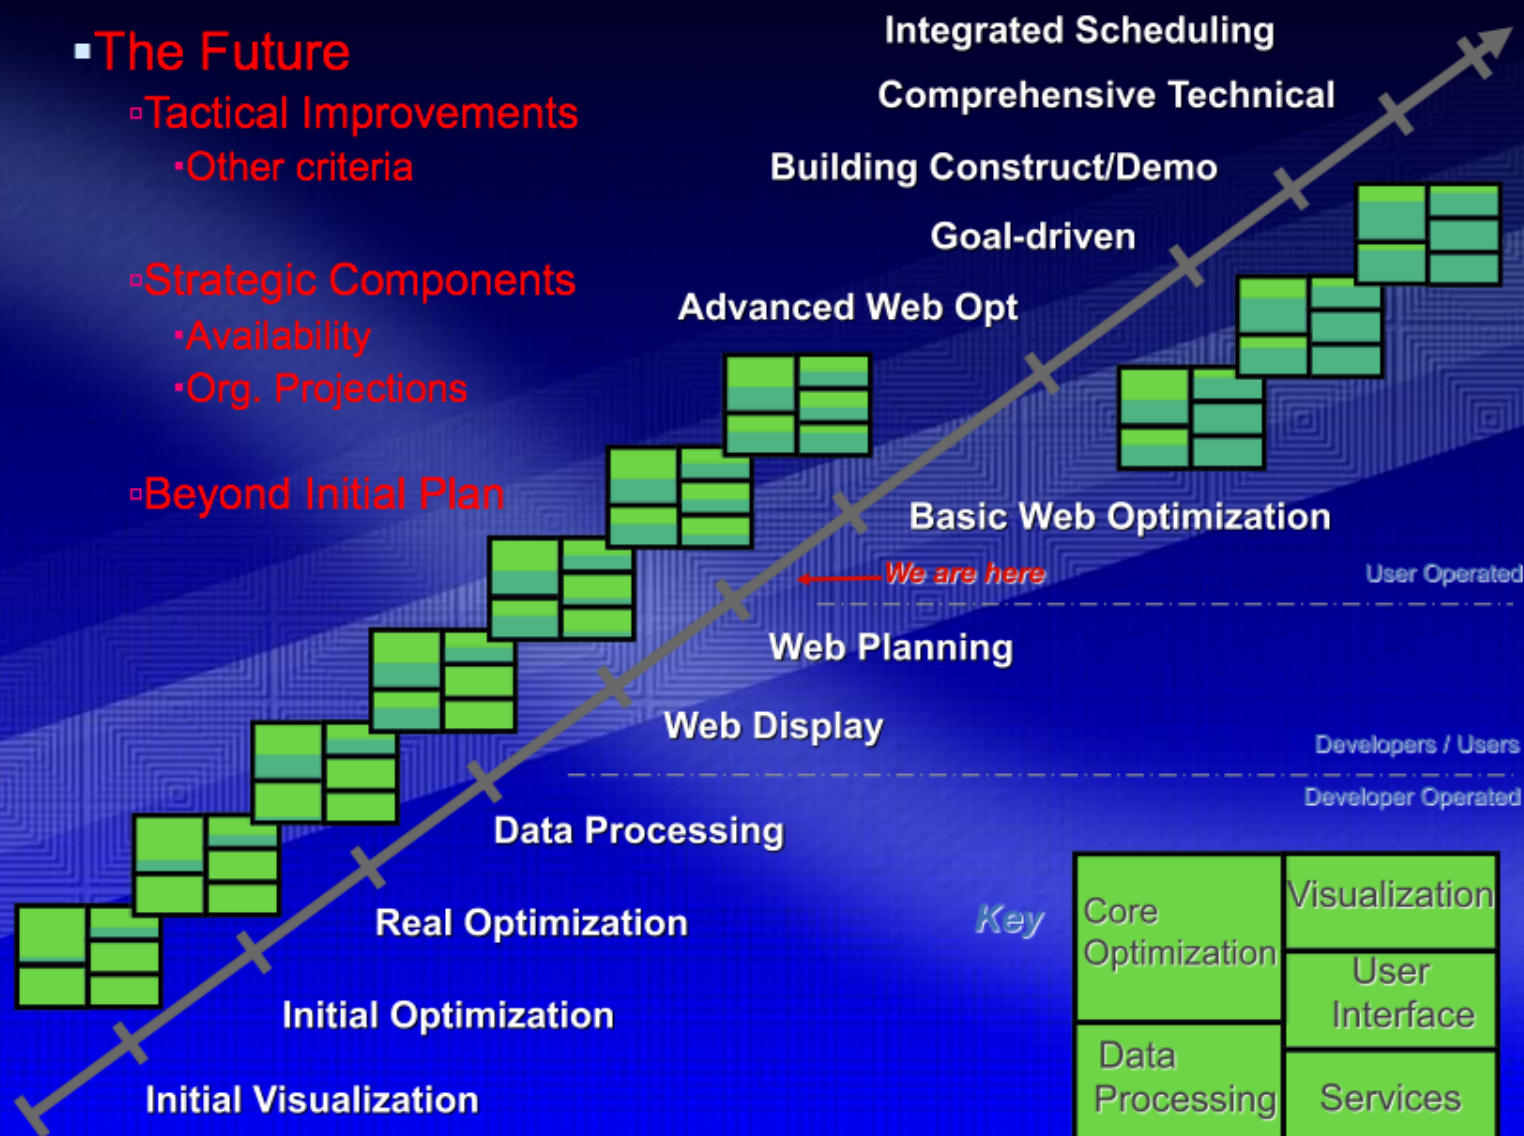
▪The Future

▫Tactical Improvements

▪Other criteria

▫Strategic Components

▪Availability

▪Org. Projections

▫Beyond Initial Plan

Integrated Scheduling

Comprehensive Technical

Building Construct/Demo

Goal-driven

Advanced Web Opt

Basic Web Optimization

We are here

User Operated

Web Planning

Web Display

Developers / Users

Developer Operated

Data Processing

Real Optimization

Initial Optimization

Initial Visualization

Key

| Core Optimization | Visualization |
|---|---|
| | User Interface |
| Data Processing | Services |